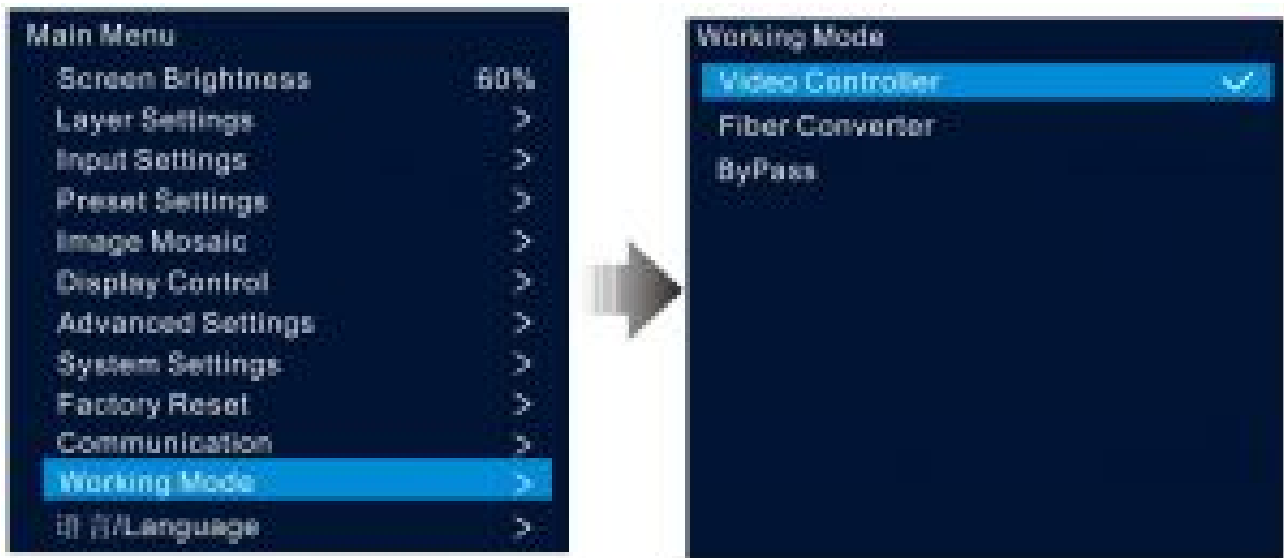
Main Menu
Screen Brightness 60%
Layer Settings >
Input Settings >
Preset Settings >
Image Mosaic >
Display Control >
Advanced Settings >
System Settings >
Factory Reset >
Communication >
Working Mode >
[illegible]/Language >

Working Mode
Video Controller ✓
Fiber Converter
ByPass